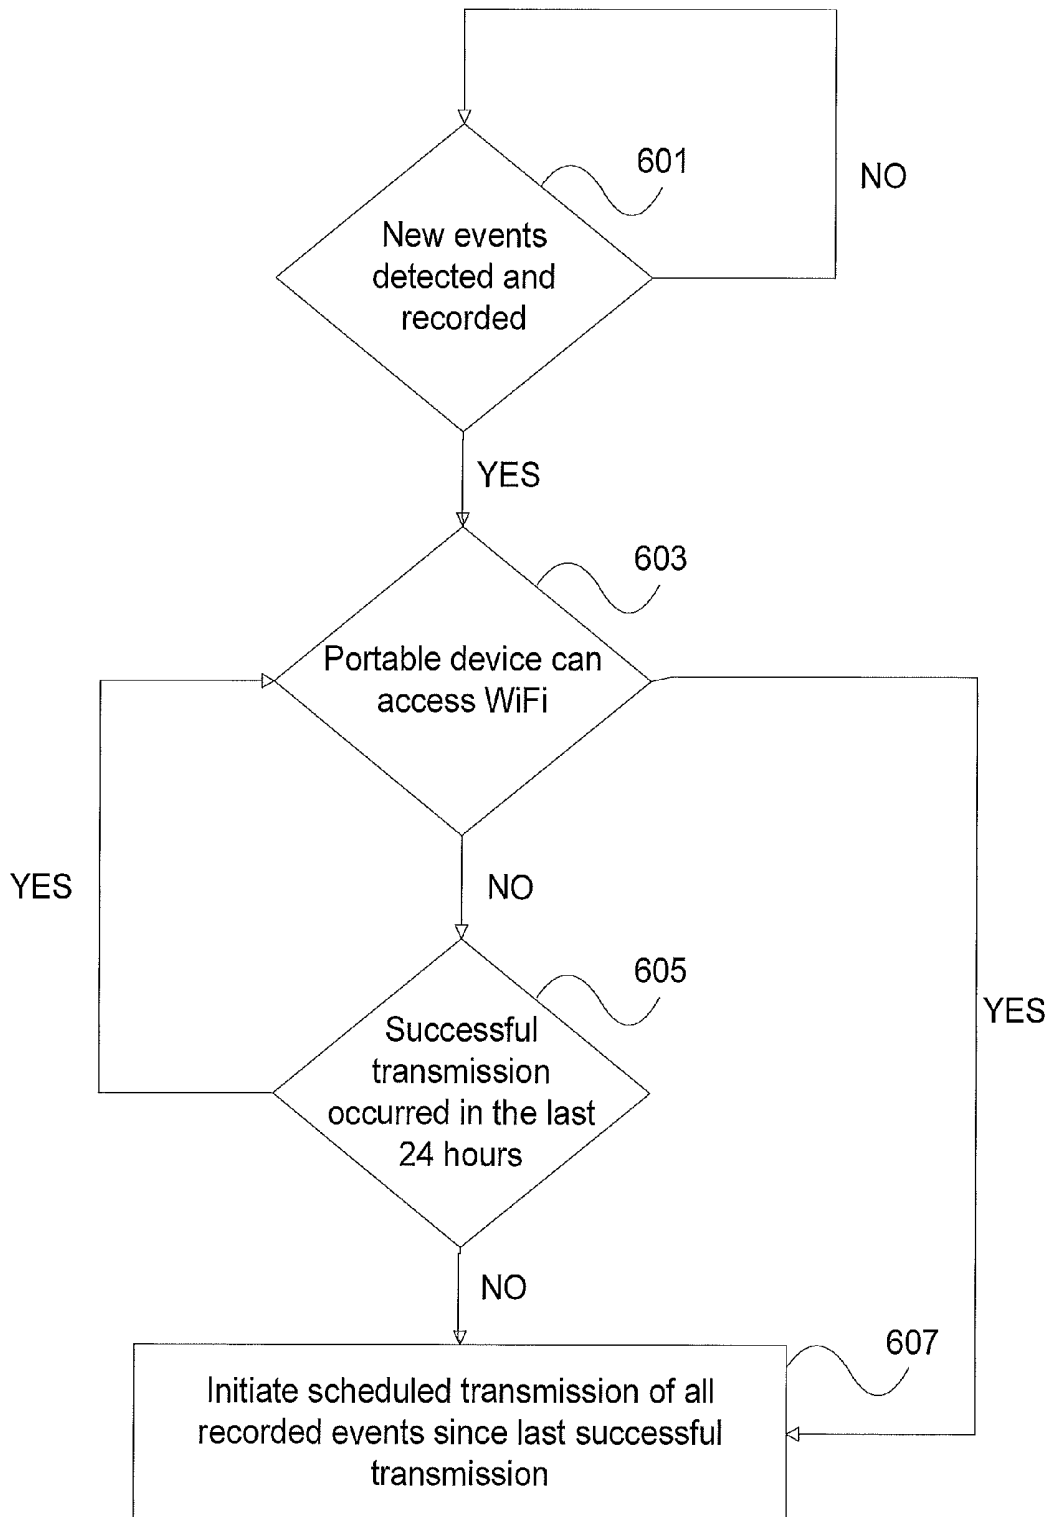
601

NO

New events detected and recorded

YES

603

Portable device can access WiFi

YES

NO

605

Successful transmission occurred in the last 24 hours

YES

NO

607

Initiate scheduled transmission of all recorded events since last successful transmission